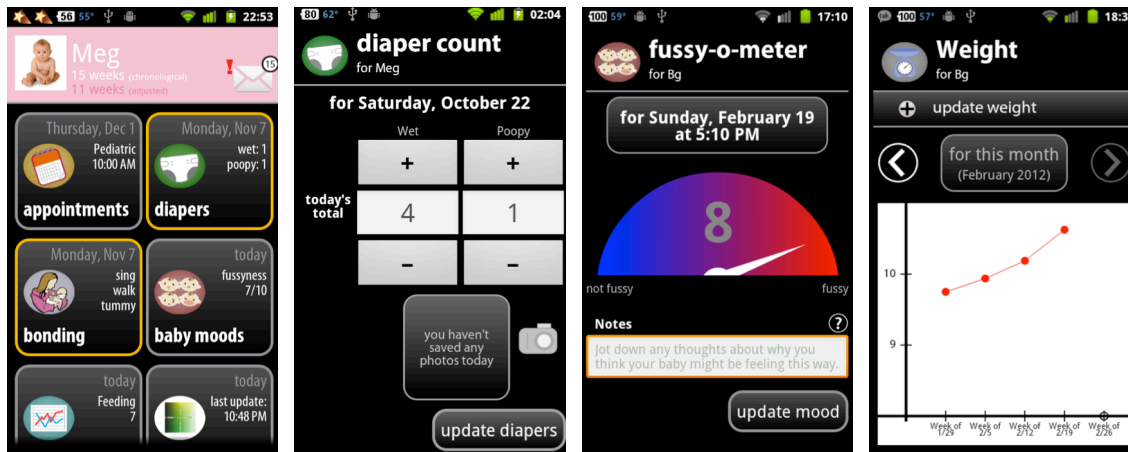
56 55° 22:53

Meg
15 weeks (chronological)
11 weeks (adjusted)

15

Thursday, Dec 1
Pediatric
10:00 AM
appointments

Monday, Nov 7
wet: 1
poopy: 1
diapers

Monday, Nov 7
sing
walk
tummy
bonding

today
fussyness
7/10
baby moods

today
Feeding
7

today
last update:
10:48 PM

80 62° 02:04

diaper count
for Meg

for Saturday, October 22

Wet
Poopy

| | + | + |
|---|---|---|
| today's total | 4 | 1 |
| | – | – |

you haven't saved any photos today

update diapers

100 59° 17:10

fussy-o-meter
for Bg

for Sunday, February 19 at 5:10 PM

8

not fussy
fussy

Notes
?
Jot down any thoughts about why you think your baby might be feeling this way.

update mood

100 57° 18:3

Weight
for Bg

update weight

for this month
(February 2012)

10
9

Week of 1/29
Week of 2/5
Week of 2/12
Week of 2/19
Week of 2/26